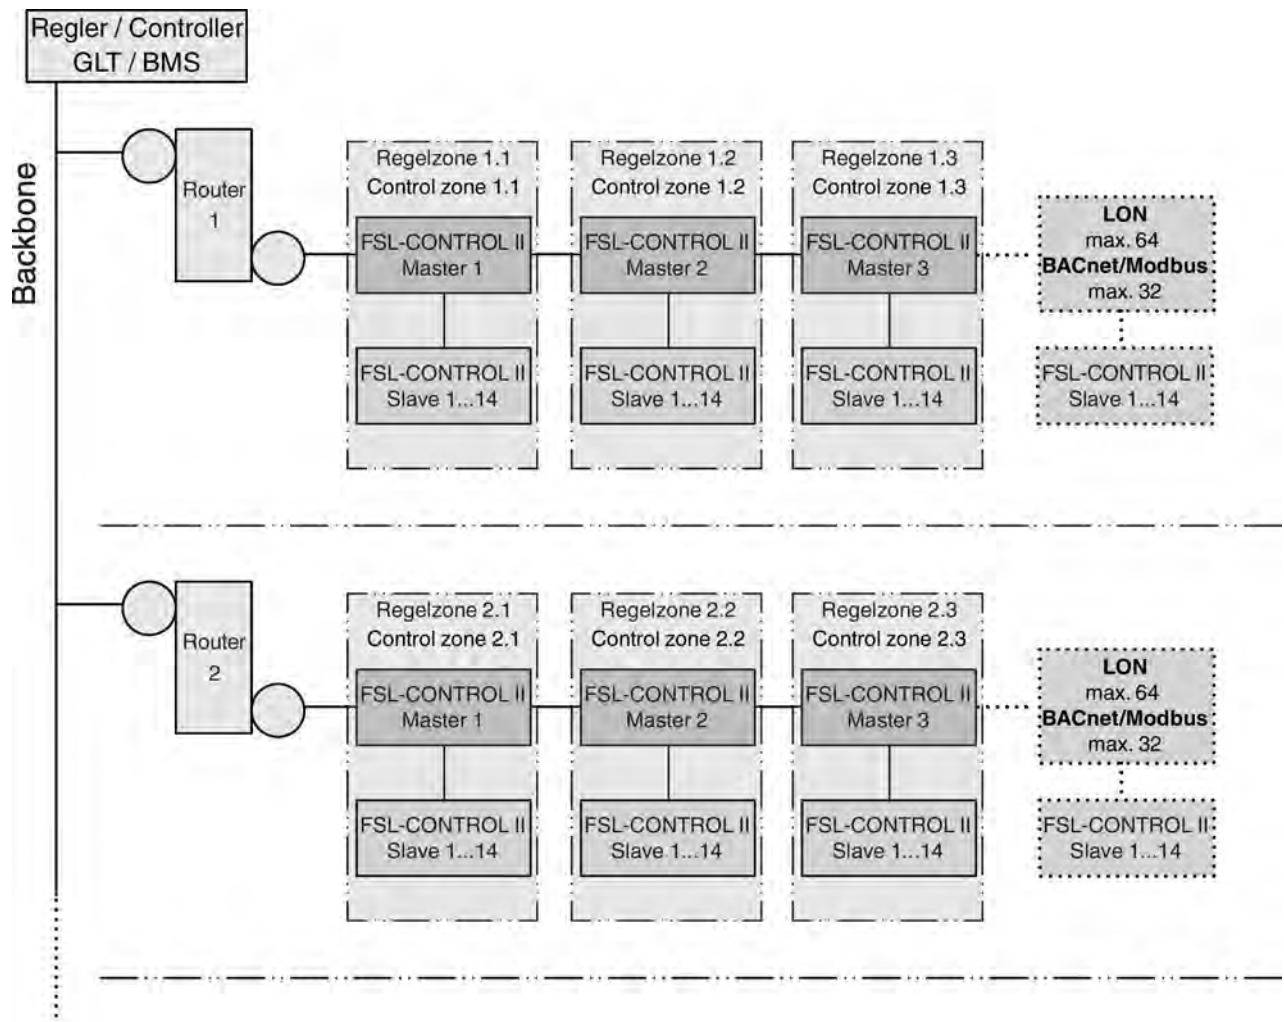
Regler / Controller
GLT / BMS

Backbone

Router
1

Regelzone 1.1
Control zone 1.1

FSL-CONTROL II
Master 1

FSL-CONTROL II
Slave 1...14

Regelzone 1.2
Control zone 1.2

FSL-CONTROL II
Master 2

FSL-CONTROL II
Slave 1...14

Regelzone 1.3
Control zone 1.3

FSL-CONTROL II
Master 3

FSL-CONTROL II
Slave 1...14

LON
max. 64
BACnet/Modbus
max. 32

FSL-CONTROL II
Slave 1...14

Router
2

Regelzone 2.1
Control zone 2.1

FSL-CONTROL II
Master 1

FSL-CONTROL II
Slave 1...14

Regelzone 2.2
Control zone 2.2

FSL-CONTROL II
Master 2

FSL-CONTROL II
Slave 1...14

Regelzone 2.3
Control zone 2.3

FSL-CONTROL II
Master 3

FSL-CONTROL II
Slave 1...14

LON
max. 64
BACnet/Modbus
max. 32

FSL-CONTROL II
Slave 1...14